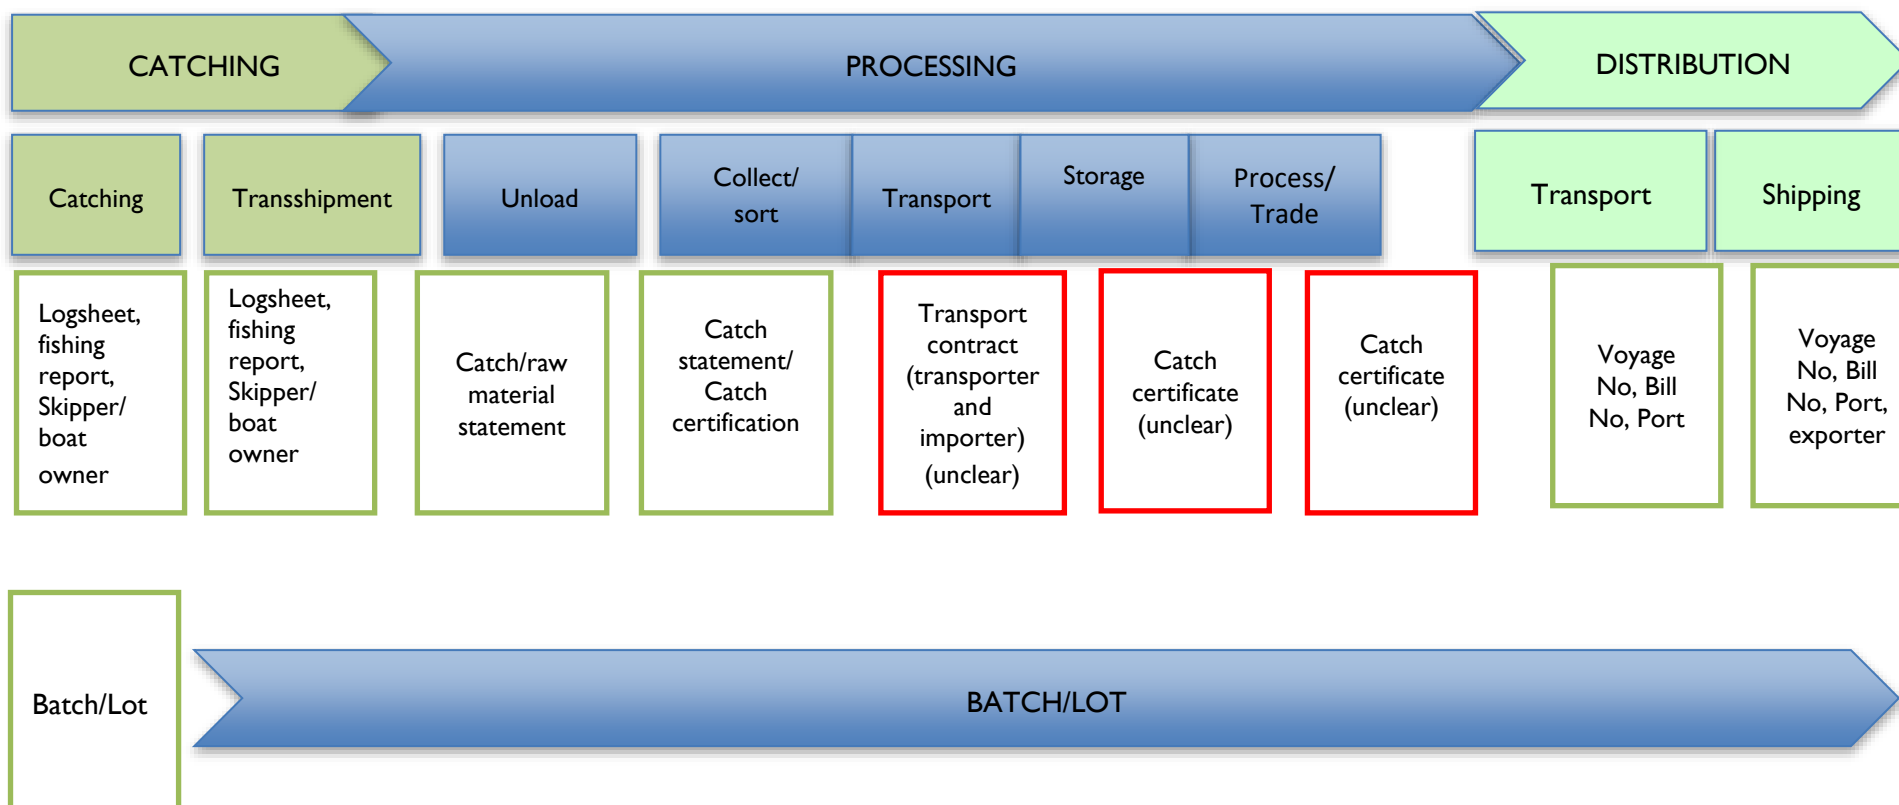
CATCHING

PROCESSING

DISTRIBUTION

Catching

Transshipment

Unload

Collect/ sort

Transport

Storage

Process/ Trade

Transport

Shipping

Logsheet, fishing report, Skipper/ boat owner

Logsheet, fishing report, Skipper/ boat owner

Catch/raw material statement

Catch statement/ Catch certification

Transport contract (transporter and importer) (unclear)

Catch certificate (unclear)

Catch certificate (unclear)

Voyage No, Bill No, Port

Voyage No, Bill No, Port, exporter

Batch/Lot

BATCH/LOT